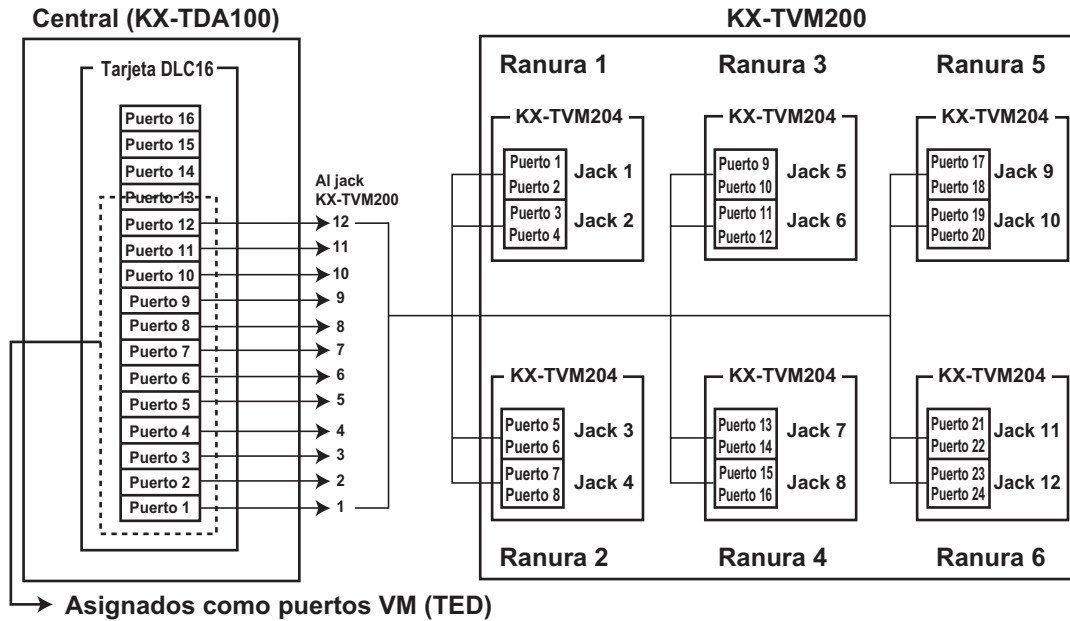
Central (KX-TDA100)

Tarjeta DLC16

Puerto 16
Puerto 15
Puerto 14
Puerto 13
Puerto 12
Puerto 11
Puerto 10
Puerto 9
Puerto 8
Puerto 7
Puerto 6
Puerto 5
Puerto 4
Puerto 3
Puerto 2
Puerto 1

Al jack KX-TVM200

12
11
10
9
8
7
6
5
4
3
2
1

KX-TVM200

Ranura 1
KX-TVM204
Puerto 1
Puerto 2
Jack 1
Puerto 3
Puerto 4
Jack 2

Ranura 3
KX-TVM204
Puerto 9
Puerto 10
Jack 5
Puerto 11
Puerto 12
Jack 6

Ranura 5
KX-TVM204
Puerto 17
Puerto 18
Jack 9
Puerto 19
Puerto 20
Jack 10

KX-TVM204
Puerto 5
Puerto 6
Jack 3
Puerto 7
Puerto 8
Jack 4
Ranura 2

KX-TVM204
Puerto 13
Puerto 14
Jack 7
Puerto 15
Puerto 16
Jack 8
Ranura 4

KX-TVM204
Puerto 21
Puerto 22
Jack 11
Puerto 23
Puerto 24
Jack 12
Ranura 6

Asignados como puertos VM (TED)